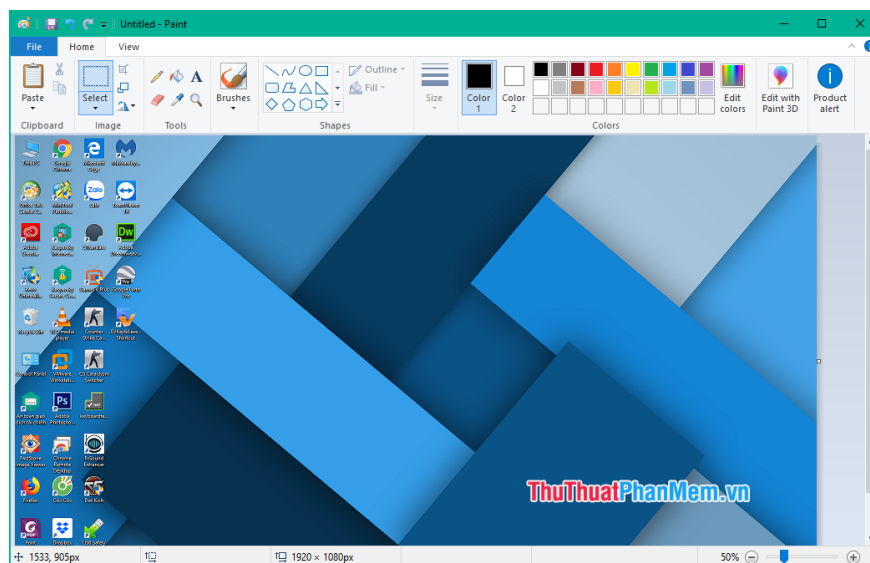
Untitled - Paint

File Home View

Paste
Clipboard

Select
Image

A
Tools

Brushes

Outline
Fill
Shapes

Size

Color 1

Color 2

Edit colors

Colors

Edit with Paint 3D

Product alert

ThuThuatPhanMem.vn

1533, 905px

1920 × 1080px

50%